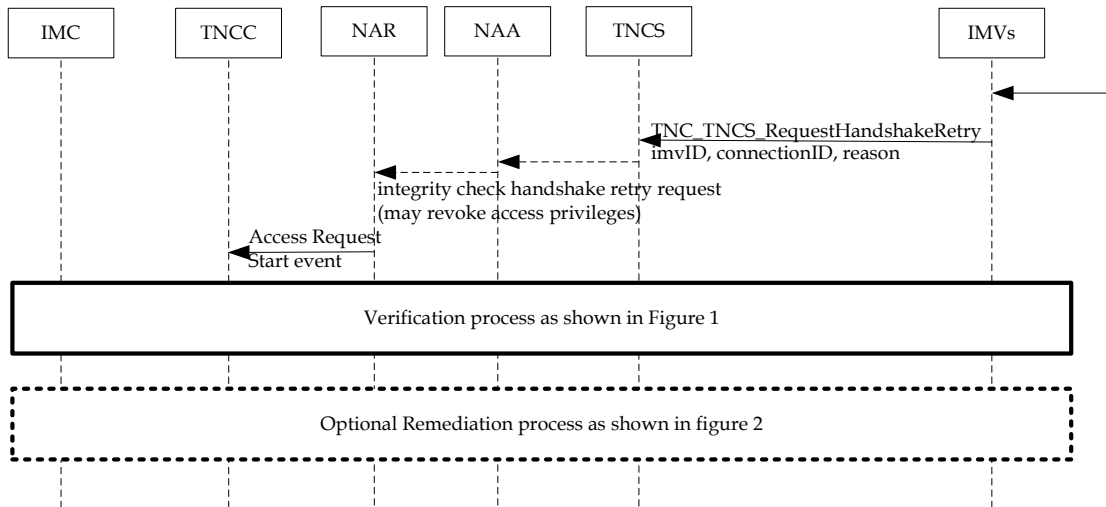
IMC

TNCC

NAR

NAA

TNCS

IMVs

TNC_TNCS_RequestHandshakeRetry
imvID, connectionID, reason

integrity check handshake retry request
(may revoke access privileges)

Access Request
Start event

Verification process as shown in Figure 1

Optional Remediation process as shown in figure 2